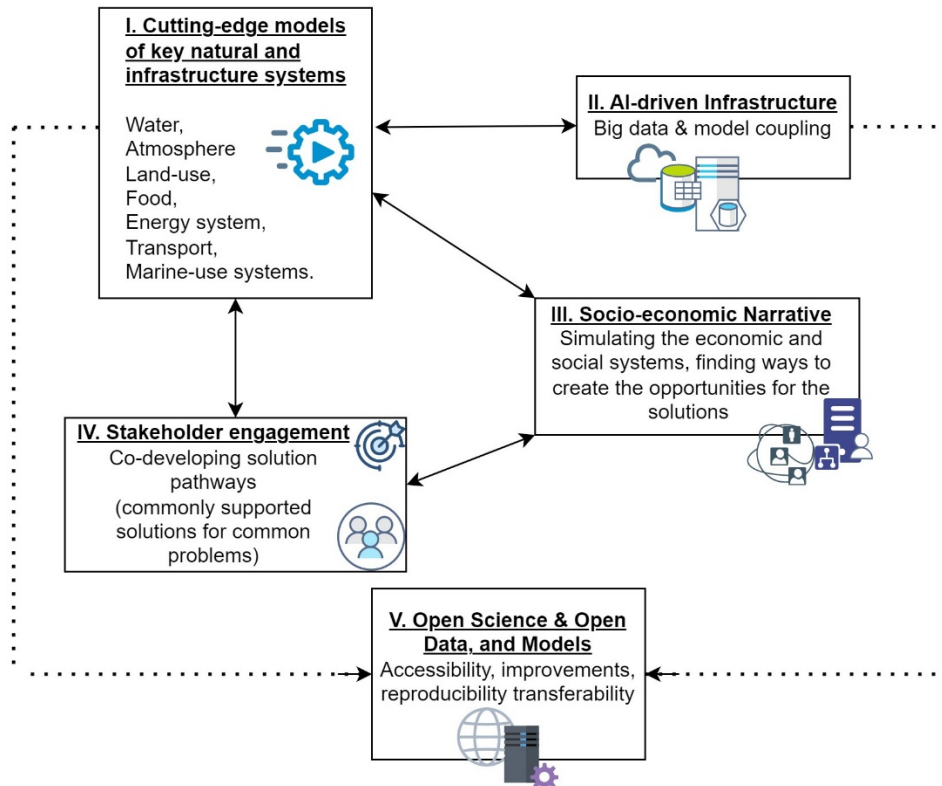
I. Cutting-edge models of key natural and infrastructure systems

Water,
Atmosphere
Land-use,
Food,
Energy system,
Transport,
Marine-use systems.

II. AI-driven Infrastructure
Big data & model coupling

III. Socio-economic Narrative
Simulating the economic and social systems, finding ways to create the opportunities for the solutions

IV. Stakeholder engagement
Co-developing solution pathways (commonly supported solutions for common problems)

V. Open Science & Open Data, and Models
Accessibility, improvements, reproducibility transferability